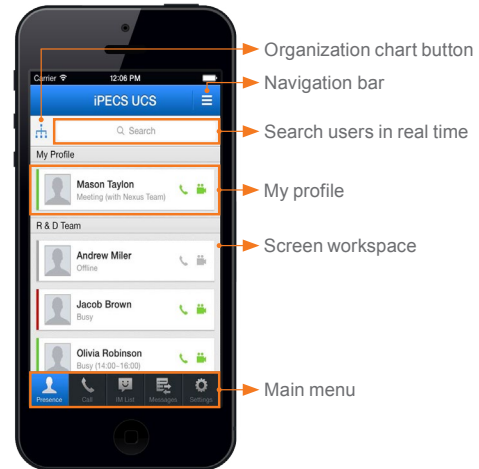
Carrier
12:06 PM
iPECS UCS
Search
My Profile
Mason Taylon
Meeting (with Nexus Team)
R & D Team
Andrew Miler
Offline
Jacob Brown
Busy
Olivia Robinson
Busy (14:00~16:00)
Presence
Call
IM List
Messages
Settings

Organization chart button
Navigation bar
Search users in real time
My profile
Screen workspace
Main menu